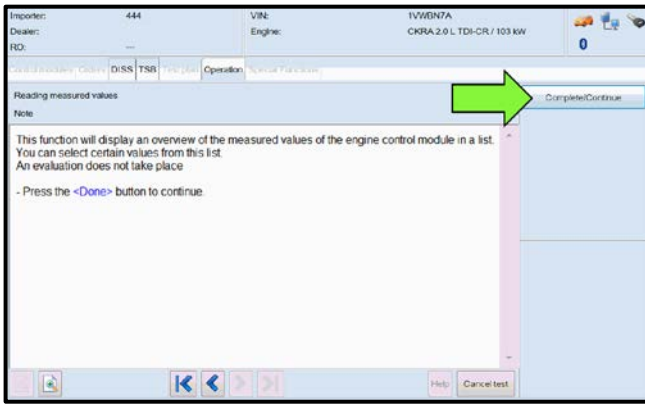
Importer: 444
Dealer:
RO: —

VIN: 1VWBN7A
Engine: CKRA 2.0 L TDI-CR / 103 kW

0

Control modules Orders DISS TSB Test plan Operation Special Functions

Reading measured values
Note

Complete/Continue

This function will display an overview of the measured values of the engine control module in a list. You can select certain values from this list.
An evaluation does not take place

- Press the <Done> button to continue.

Help Cancel test